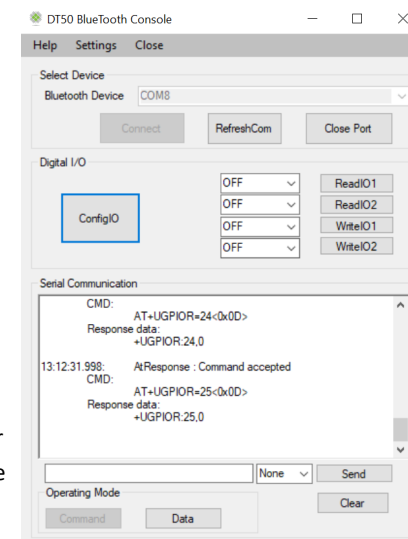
DT50 BlueTooth Console

Help Settings Close

Select Device
Bluetooth Device COM8

Connect RefreshCom Close Port

Digital I/O

ConfigIO

OFF ReadIO1
OFF ReadIO2
OFF WriteIO1
OFF WriteIO2

Serial Communication

CMD:
AT+UGPIOR=24<0x0D>
Response data:
+UGPIOR:24,0

13:12:31.998: AtResponse : Command accepted
CMD:
AT+UGPIOR=25<0x0D>
Response data:
+UGPIOR:25,0

None Send

Operating Mode
Command Data

Clear